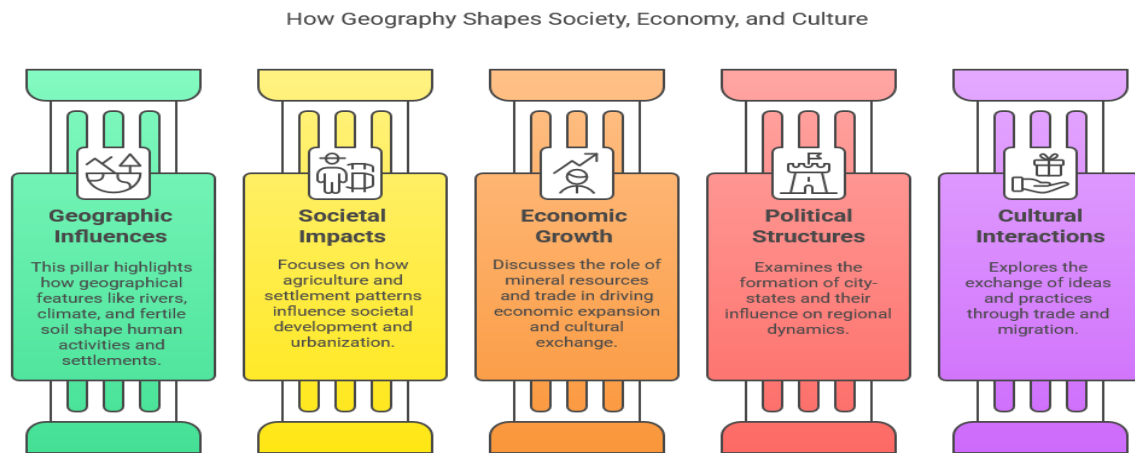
How Geography Shapes Society, Economy, and Culture

Geographic Influences

This pillar highlights how geographical features like rivers, climate, and fertile soil shape human activities and settlements.

Societal Impacts

Focuses on how agriculture and settlement patterns influence societal development and urbanization.

Economic Growth

Discusses the role of mineral resources and trade in driving economic expansion and cultural exchange.

Political Structures

Examines the formation of city-states and their influence on regional dynamics.

Cultural Interactions

Explores the exchange of ideas and practices through trade and migration.